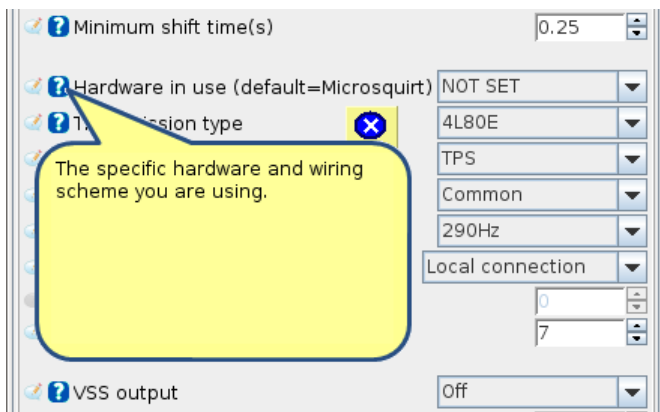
Minimum shift time(s) 0.25

Hardware in use (default=Microsquirt) NOT SET

T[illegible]ission type 4L80E

The specific hardware and wiring scheme you are using.

TPS

Common

290Hz

Local connection

0

7

VSS output Off